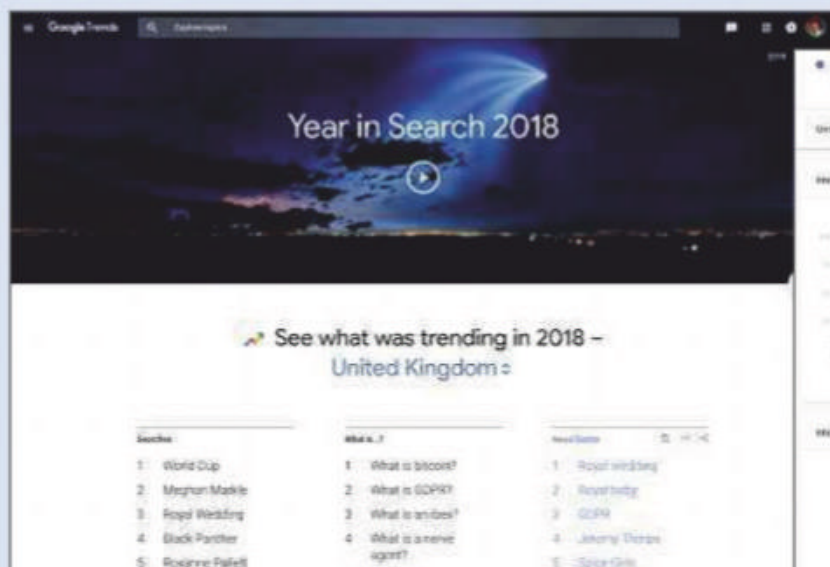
Google Trends

Explore topics

Year in Search 2018

See what was trending in 2018 – United Kingdom

Searches

1 World Cup
2 Meghan Markle
3 Royal Wedding
4 Black Panther
5 Rosanne Pallett

What is...?

1 What is bitcoin?
2 What is GDPR?
3 What is an ibex?
4 What is a nerve agent?

News Events

1 Royal wedding
2 Royal baby
3 GDPR
4 Jeremy Thorpe
5 Spice Girls